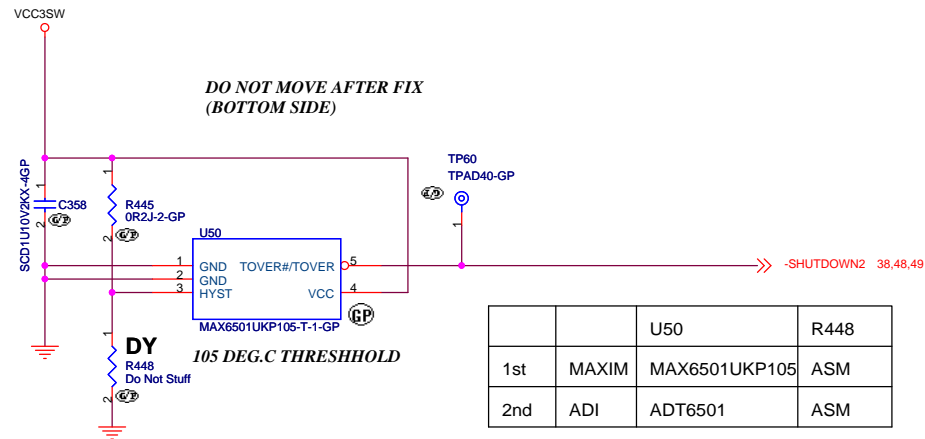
VCC3SW

DO NOT MOVE AFTER FIX
(BOTTOM SIDE)

SCD1U10V2KX-4GP
C358
1
2
G/P

R445
0R2J-2-GP
1
2
G/P

TP60
TPAD40-GP
G/P
1

U50
1 GND
2 GND
3 HYST
TOVER#/TOVER 5
VCC 4
MAX6501UKP105-T-1-GP
GP

-SHUTDOWN2 38,48,49

DY
R448
Do Not Stuff
1
2
G/P

105 DEG.C THRESHHOLD

| | | U50 | R448 |
|---|---|---|---|
| 1st | MAXIM | MAX6501UKP105 | ASM |
| 2nd | ADI | ADT6501 | ASM |